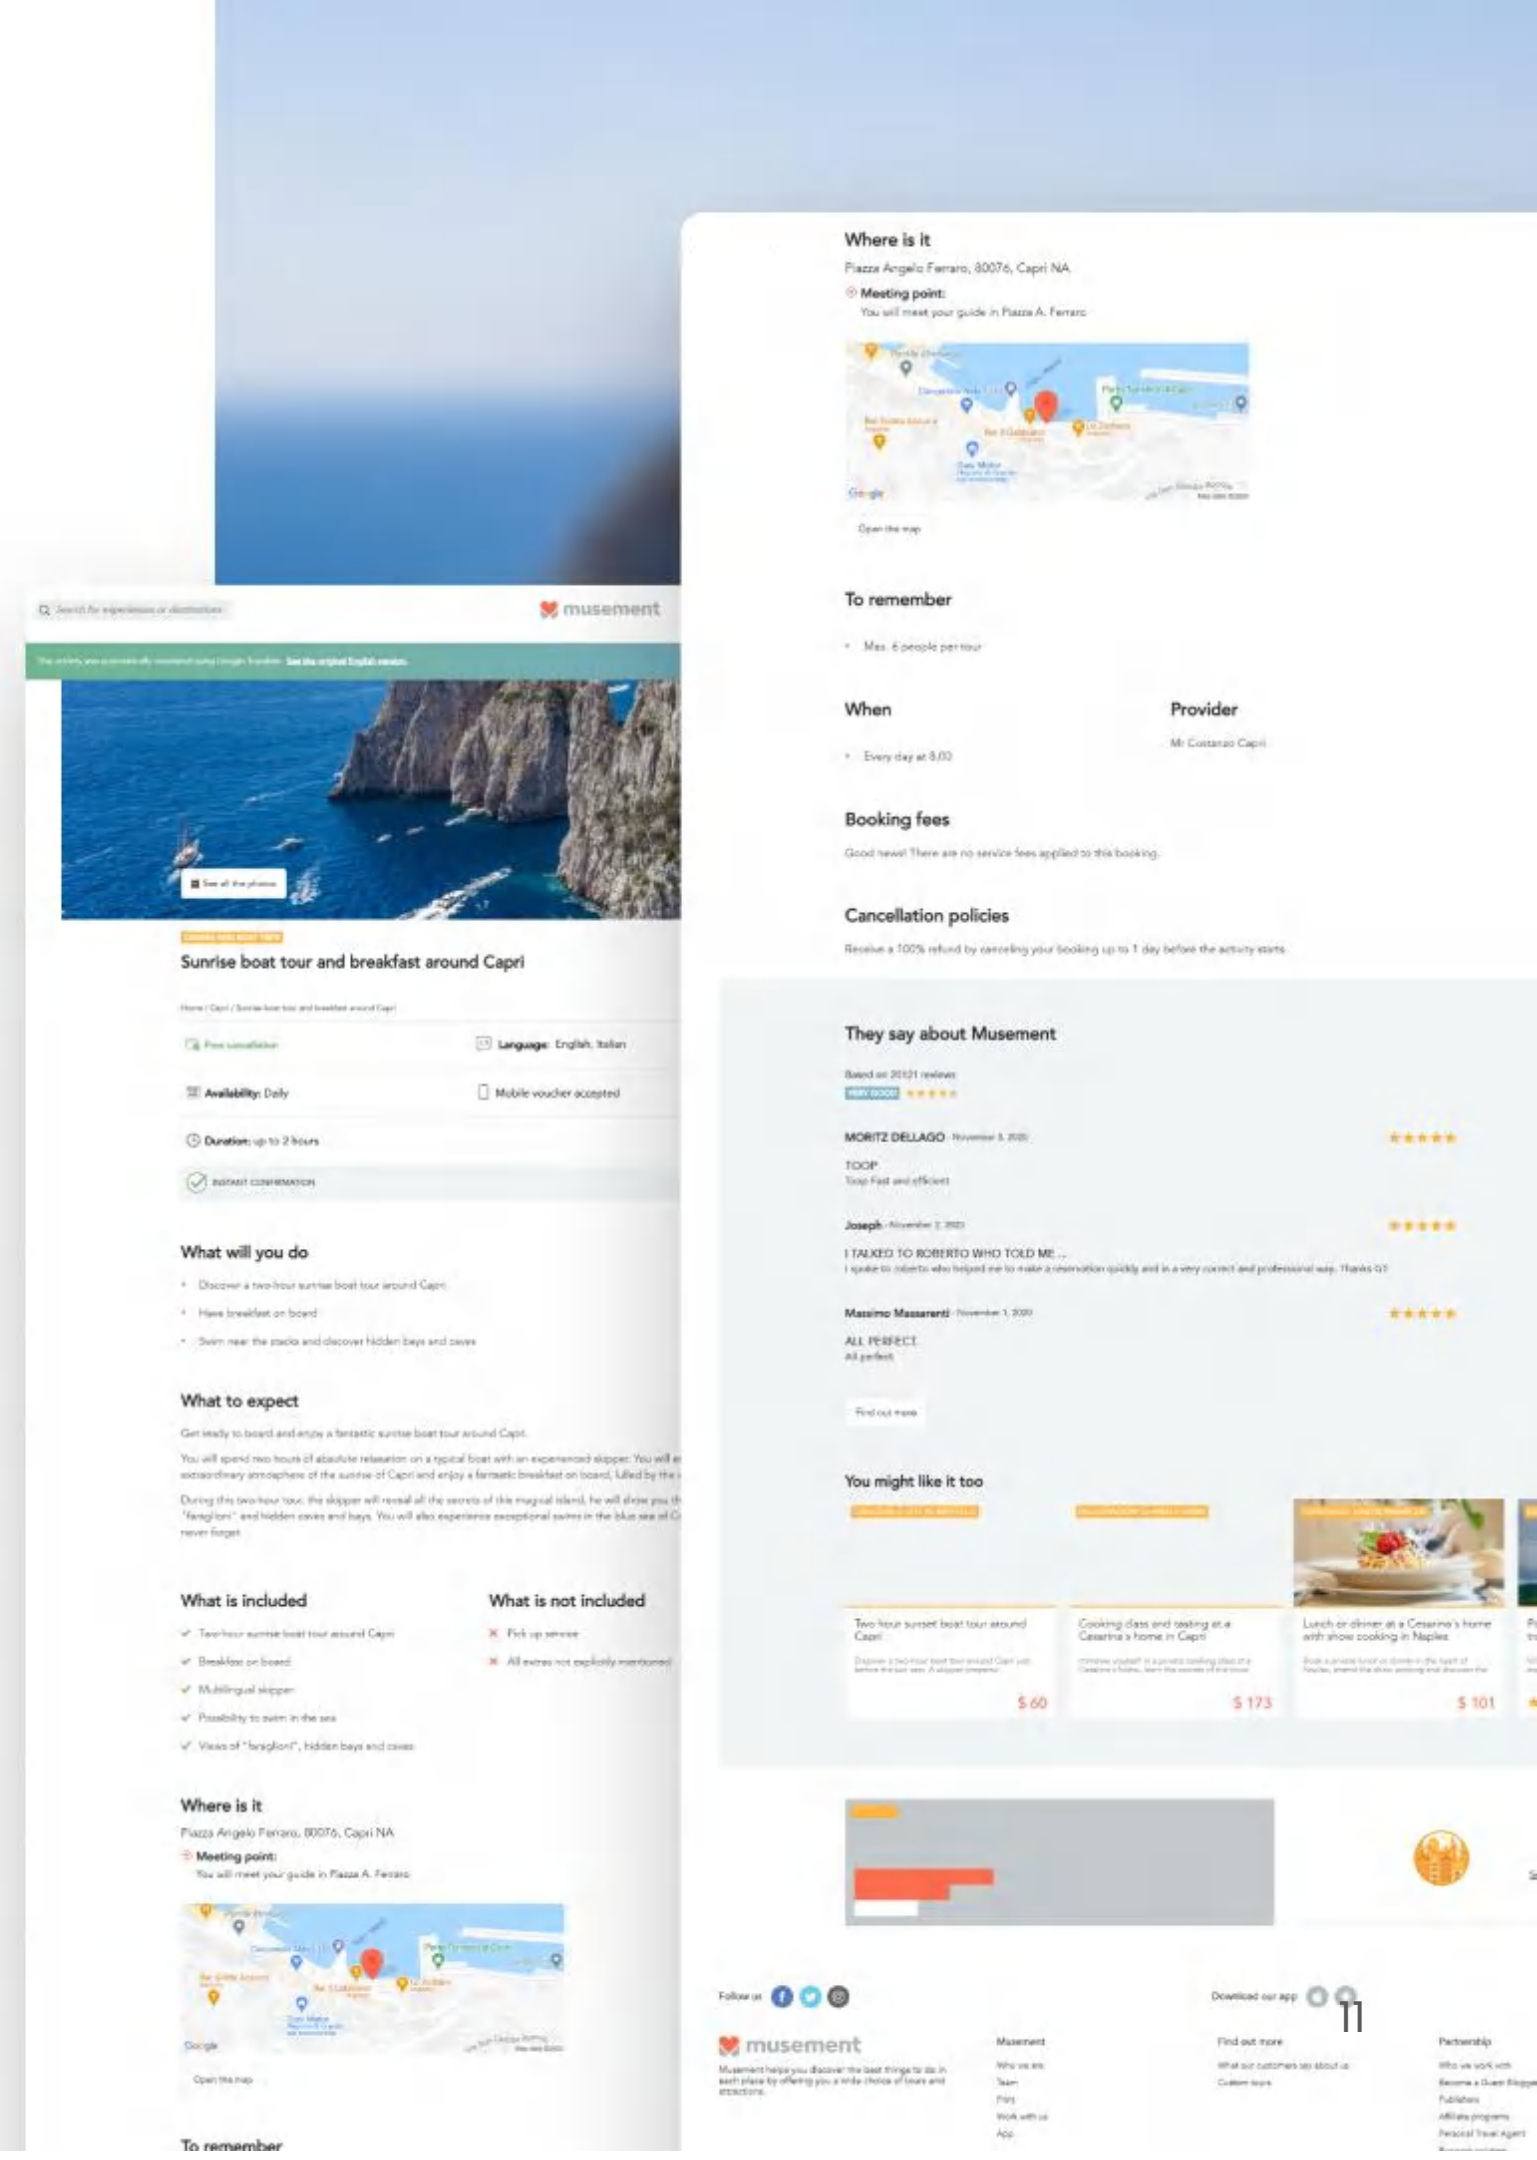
Where is it

Piazza Angelo Ferraro, 80076, Capri NA

Meeting point:
You will meet your guide in Piazza A. Ferraro

Google

Open the map

To remember

• Max. 6 people per tour

When

• Every day at 6:00

Provider

Mr Costanzo Capri

Booking fees

Good news! There are no service fees applied to this booking.

Cancellation policies

Receive a 100% refund by canceling your booking up to 1 day before the activity starts

They say about Musement

Based on 20121 reviews

MORITZ DELLAGO · November 3, 2020

TOOP
Toop Fast and efficient

Joseph · November 2, 2020

I TALKED TO ROBERTO WHO TOLD ME ...
I spoke to roberto who helped me to make a reservation quickly and in a very correct and professional way. Thanks G!

Massimo Massarenti · November 1, 2020

ALL PERFECT
All perfect

Find out more

You might like it too

Two hour sunset boat tour around Capri
$ 60

Cooking class and tasting at a Cesarina's home in Capri
$ 173

Lunch or dinner at a Cesarina's home with show cooking in Naples
$ 101

Follow us

Download our app

11

musement

Musement helps you discover the best things to do in each place by offering you a wide choice of tours and attractions.

Musement
Who we are
Team
Press
Work with us
App

Find out more
What our customers say about us
Custom tours

Partnership
Who we work with
Become a Guest Blogger
Publishers
Affiliate programs
Personal Travel Agent

Search for experiences or destinations

musement

See the original English version

See all the photos

Sunrise boat tour and breakfast around Capri

Home / Capri / Sunrise boat tour and breakfast around Capri

Free cancellation

Language: English, Italian

Availability: Daily

Mobile voucher accepted

Duration: up to 2 hours

INSTANT CONFIRMATION

What will you do

• Discover a two-hour sunrise boat tour around Capri
• Have breakfast on board
• Swim near the stacks and discover hidden bays and caves

What to expect

Get ready to board and enjoy a fantastic sunrise boat tour around Capri.

You will spend two hours of absolute relaxation on a typical boat with an experienced skipper. You will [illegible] extraordinary atmosphere of the sunrise of Capri and enjoy a fantastic breakfast on board, lulled by the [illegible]

During this two-hour tour, the skipper will reveal all the secrets of this magical island, he will show you th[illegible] "faraglioni" and hidden caves and bays. You will also experience exceptional swims in the blue sea of C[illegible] never forget.

What is included

✓ Two-hour sunrise boat tour around Capri
✓ Breakfast on board
✓ Multilingual skipper
✓ Possibility to swim in the sea
✓ Views of "faraglioni", hidden bays and caves

What is not included

✗ Pick up service
✗ All extras not explicitly mentioned

Where is it

Piazza Angelo Ferraro, 80076, Capri NA

Meeting point:
You will meet your guide in Piazza A. Ferraro

Google

Open the map

To remember